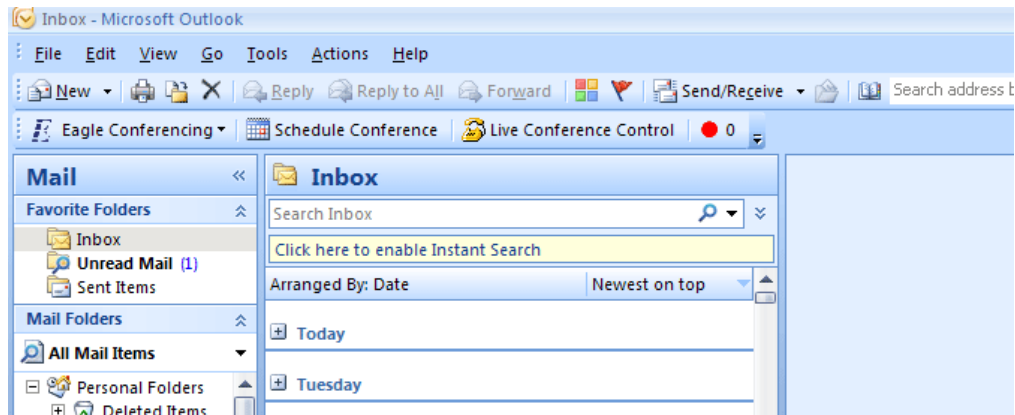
Inbox - Microsoft Outlook

File Edit View Go Tools Actions Help

New Reply Reply to All Forward Send/Receive Search address b

Eagle Conferencing Schedule Conference Live Conference Control 0

Mail

Favorite Folders

Inbox

Unread Mail (1)

Sent Items

Mail Folders

All Mail Items

Personal Folders

Deleted Items

Inbox

Search Inbox

Click here to enable Instant Search

Arranged By: Date Newest on top

Today

Tuesday